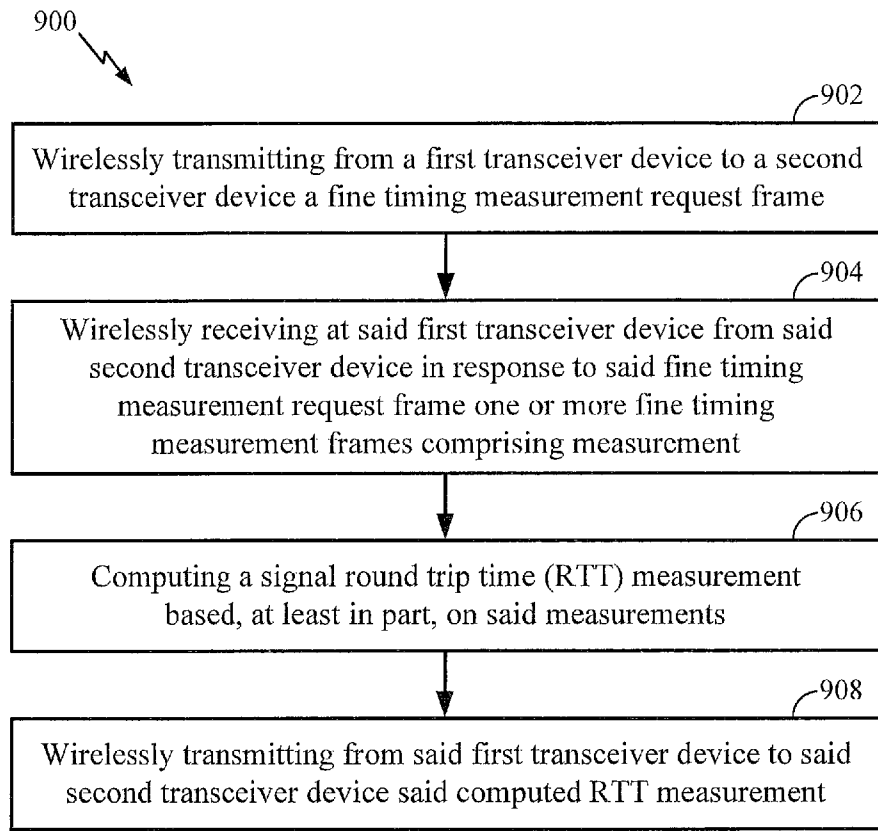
900

902

Wirelessly transmitting from a first transceiver device to a second transceiver device a fine timing measurement request frame

904

Wirelessly receiving at said first transceiver device from said second transceiver device in response to said fine timing measurement request frame one or more fine timing measurement frames comprising measurement

906

Computing a signal round trip time (RTT) measurement based, at least in part, on said measurements

908

Wirelessly transmitting from said first transceiver device to said second transceiver device said computed RTT measurement